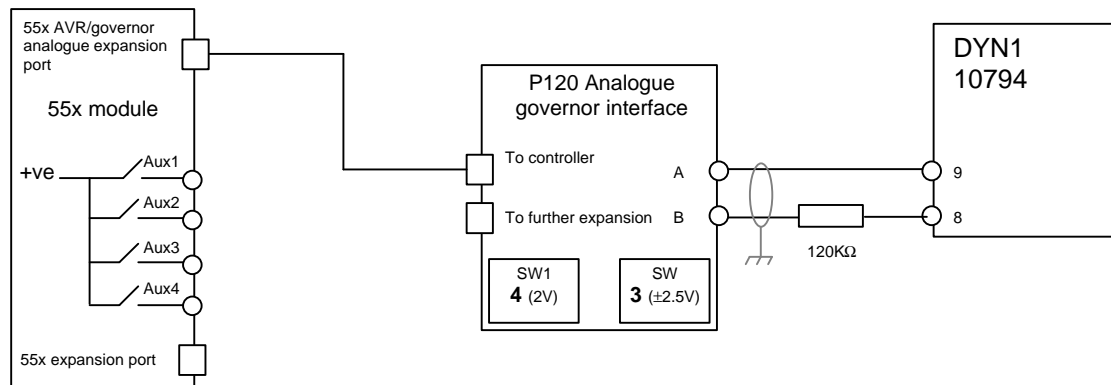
55x AVR/governor analogue expansion port

55x module

+ve

Aux1

Aux2

Aux3

Aux4

55x expansion port

P120 Analogue governor interface

To controller

To further expansion

A

B

SW1
**4** (2V)

SW
**3** (±2.5V)

120KΩ

DYN1
10794

9

8